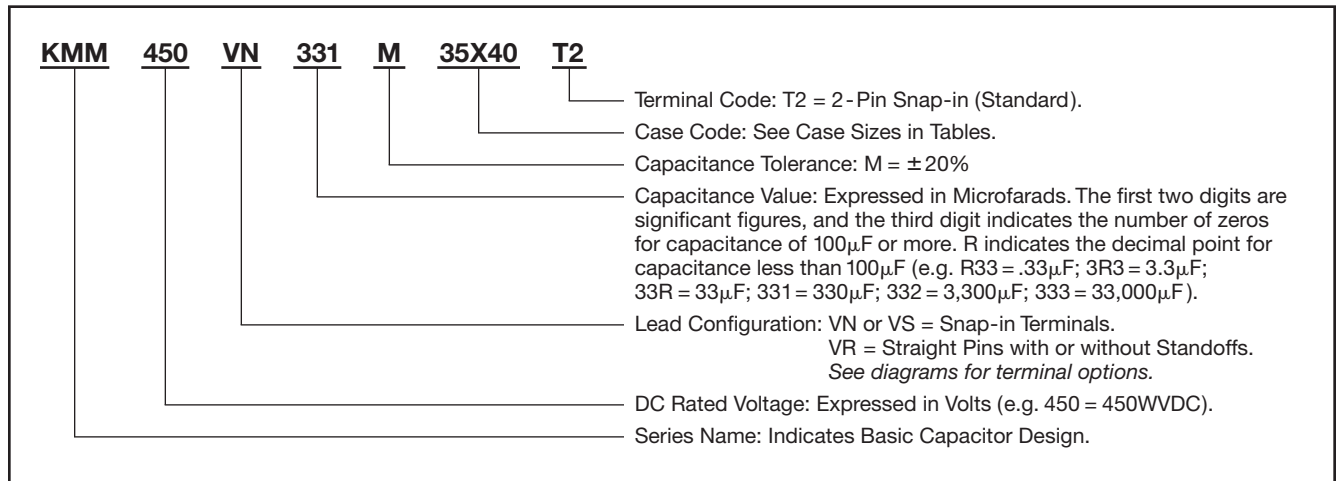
KMM 450 VN 331 M 35X40 T2

Terminal Code: T2 = 2 - Pin Snap-in (Standard).

Case Code: See Case Sizes in Tables.

Capacitance Tolerance: M = $\pm$20%

Capacitance Value: Expressed in Microfarads. The first two digits are significant figures, and the third digit indicates the number of zeros for capacitance of 100$\mu$F or more. R indicates the decimal point for capacitance less than 100$\mu$F (e.g. R33 = .33$\mu$F; 3R3 = 3.3$\mu$F; 33R = 33$\mu$F; 331 = 330$\mu$F; 332 = 3,300$\mu$F; 333 = 33,000$\mu$F).

Lead Configuration: VN or VS = Snap-in Terminals.
VR = Straight Pins with or without Standoffs.
See diagrams for terminal options.

DC Rated Voltage: Expressed in Volts (e.g. 450 = 450WVDC).

Series Name: Indicates Basic Capacitor Design.